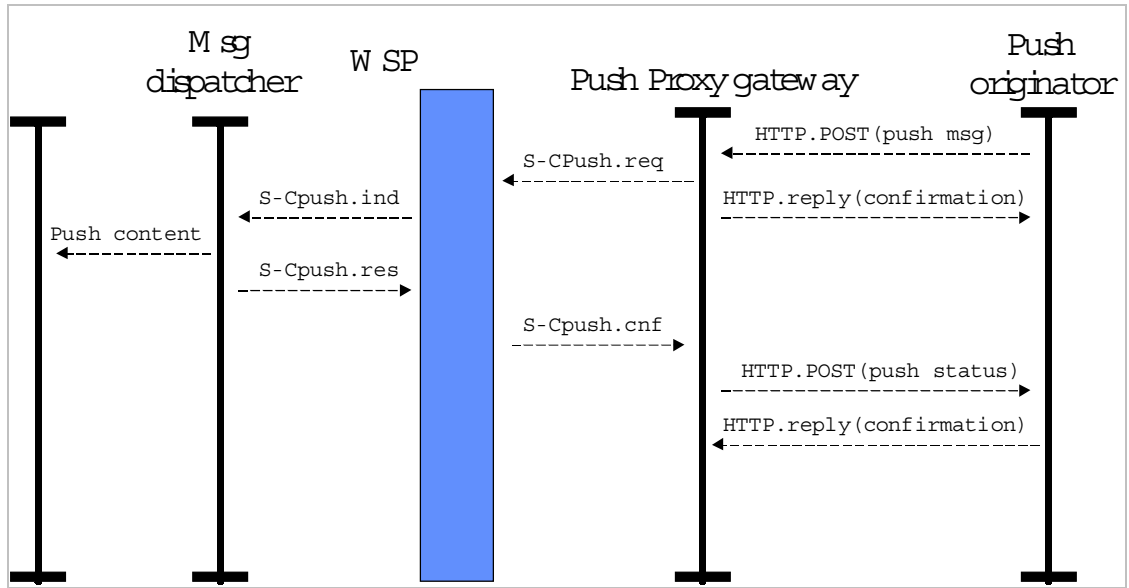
Msg dispatcher

WSP

Push Proxy gateway

Push originator

HTTP.POST(push msg)

S-CPush.req

S-Cpush.ind

HTTP.reply(confirmation)

Push content

S-Cpush.res

S-Cpush.cnf

HTTP.POST(push status)

HTTP.reply(confirmation)